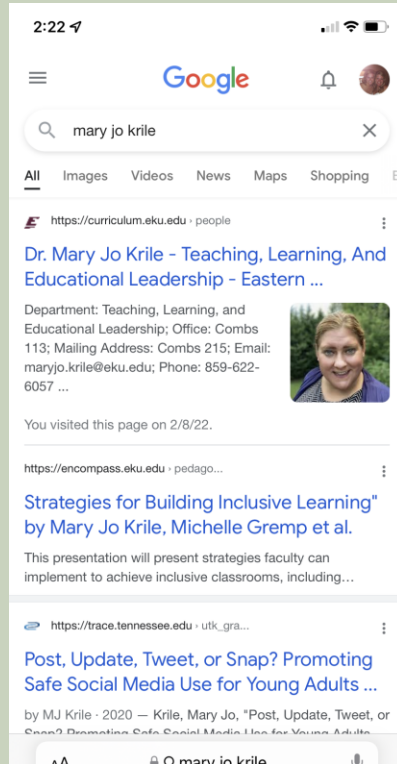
2:22

Google

mary jo krile

All Images Videos News Maps Shopping

https://curriculum.eku.edu › people

Dr. Mary Jo Krile - Teaching, Learning, And Educational Leadership - Eastern ...

Department: Teaching, Learning, and Educational Leadership; Office: Combs 113; Mailing Address: Combs 215; Email: maryjo.krile@eku.edu; Phone: 859-622-6057 ...

You visited this page on 2/8/22.

https://encompass.eku.edu › pedago...

Strategies for Building Inclusive Learning" by Mary Jo Krile, Michelle Gremp et al.

This presentation will present strategies faculty can implement to achieve inclusive classrooms, including...

https://trace.tennessee.edu › utk_gra...

Post, Update, Tweet, or Snap? Promoting Safe Social Media Use for Young Adults ...

by MJ Krile · 2020 — Krile, Mary Jo, "Post, Update, Tweet, or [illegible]

AA mary jo krile